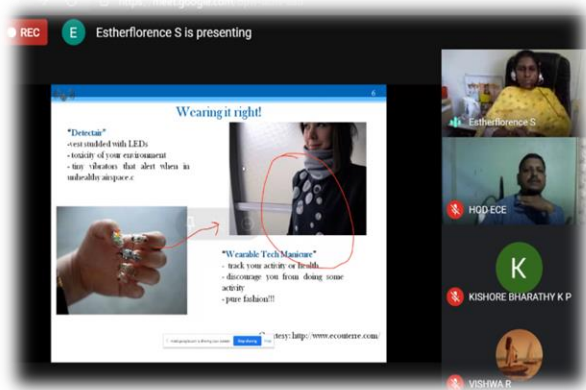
REC

E

Estherflorence S is presenting

6

Wearing it right!

"Detectair"
-vest studded with LEDs
- toxicity of your environment
- tiny vibrators that alert when in unhealthy airspace.c

"Wearable Tech Manicure"
- track you activity or health
- discourage you from doing some activity
- pure fashion!!!

Courtesy: http://www.ecouterre.com/

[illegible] is sharing your screen.

Stop sharing

Estherflorence S

HOD ECE

K

KISHORE BHARATHY K P

VISHWA R